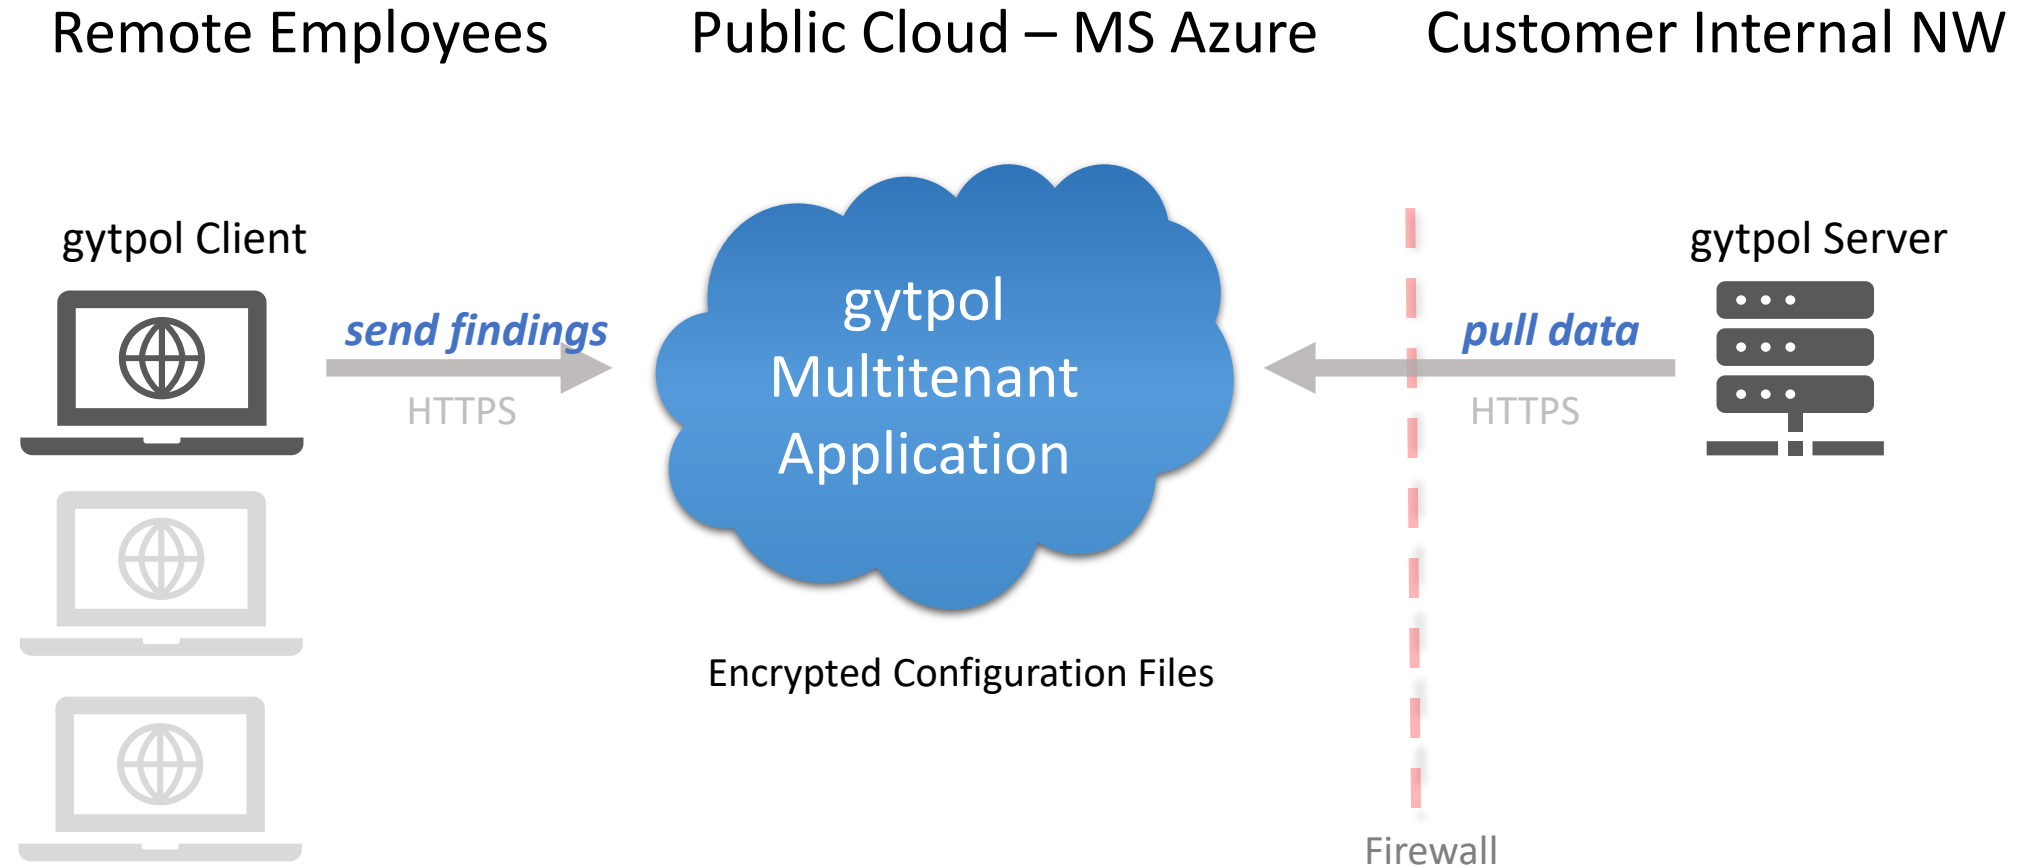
Remote Employees

Public Cloud – MS Azure

Customer Internal NW

gytpol Client

send findings

HTTPS

gytpol Multitenant Application

Encrypted Configuration Files

pull data

HTTPS

gytpol Server

Firewall